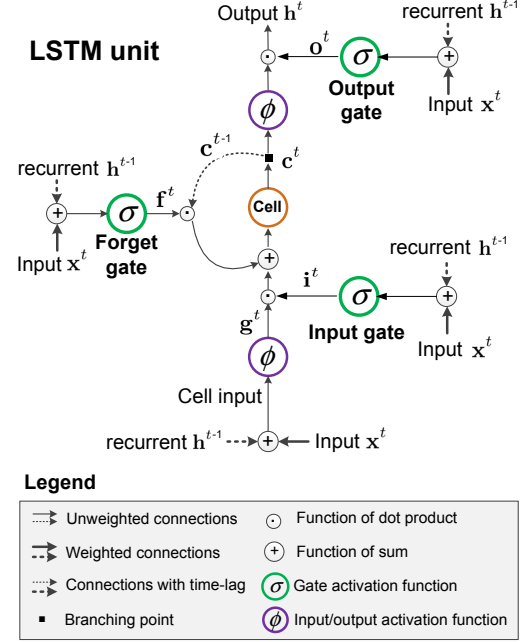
LSTM unit

Output $\mathbf{h}^t$

recurrent $\mathbf{h}^{t-1}$

$\mathbf{o}^t$

$\sigma$

Output gate

Input $\mathbf{x}^t$

$\phi$

$\mathbf{c}^{t-1}$

$\mathbf{c}^t$

recurrent $\mathbf{h}^{t-1}$

$\mathbf{f}^t$

$\sigma$

Cell

Forget gate

Input $\mathbf{x}^t$

recurrent $\mathbf{h}^{t-1}$

$\mathbf{i}^t$

$\sigma$

$\mathbf{g}^t$

Input gate

Input $\mathbf{x}^t$

$\phi$

Cell input

recurrent $\mathbf{h}^{t-1}$

Input $\mathbf{x}^t$

Legend

Unweighted connections

Function of dot product

Weighted connections

Function of sum

Connections with time-lag

$\sigma$ Gate activation function

Branching point

$\phi$ Input/output activation function